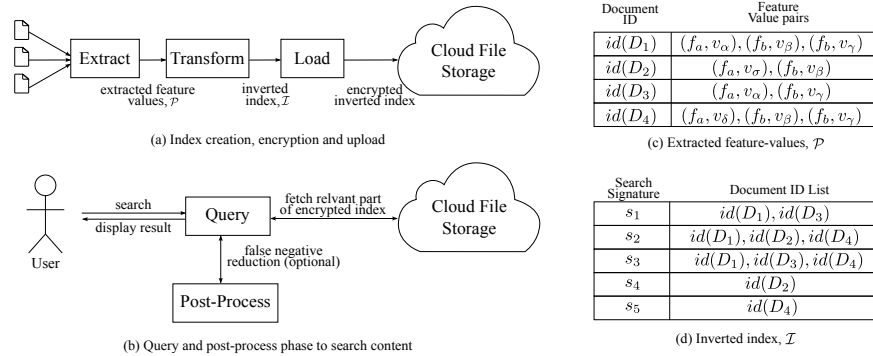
Extract

Transform

Load

Cloud File Storage

extracted feature values, $\mathcal{P}$

inverted index, $\mathcal{I}$

encrypted inverted index

(a) Index creation, encryption and upload

User

search

display result

Query

fetch relvant part of encrypted index

Cloud File Storage

false negative reduction (optional)

Post-Process

(b) Query and post-process phase to search content

| Document ID | Feature Value pairs |
|---|---|
| $id(D_1)$ | $(f_a, v_\alpha), (f_b, v_\beta), (f_b, v_\gamma)$ |
| $id(D_2)$ | $(f_a, v_\sigma), (f_b, v_\beta)$ |
| $id(D_3)$ | $(f_a, v_\alpha), (f_b, v_\gamma)$ |
| $id(D_4)$ | $(f_a, v_\delta), (f_b, v_\beta), (f_b, v_\gamma)$ |

(c) Extracted feature-values, $\mathcal{P}$

| Search Signature | Document ID List |
|---|---|
| $s_1$ | $id(D_1), id(D_3)$ |
| $s_2$ | $id(D_1), id(D_2), id(D_4)$ |
| $s_3$ | $id(D_1), id(D_3), id(D_4)$ |
| $s_4$ | $id(D_2)$ |
| $s_5$ | $id(D_4)$ |

(d) Inverted index, $\mathcal{I}$